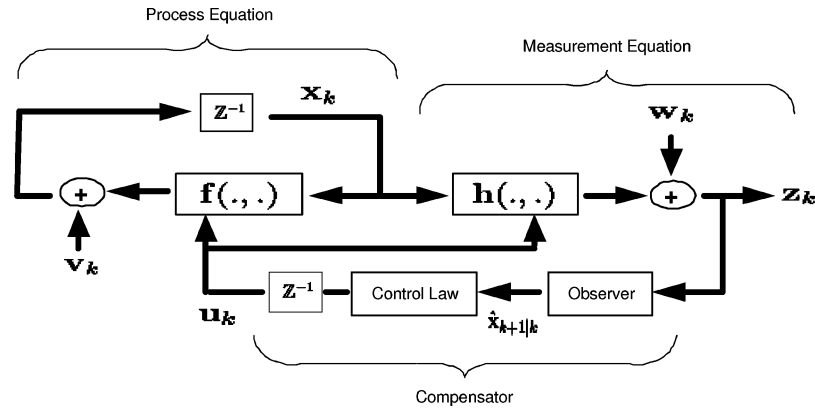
Process Equation

Measurement Equation

$\mathbf{z}^{-1}$

$\mathbf{x}_k$

$\mathbf{w}_k$

+

$\mathbf{f}(.,.)$

$\mathbf{h}(.,.)$

+

$\mathbf{z}_k$

$\mathbf{v}_k$

$\mathbf{z}^{-1}$

Control Law

Observer

$\mathbf{u}_k$

$\hat{\mathbf{x}}_{k+1|k}$

Compensator